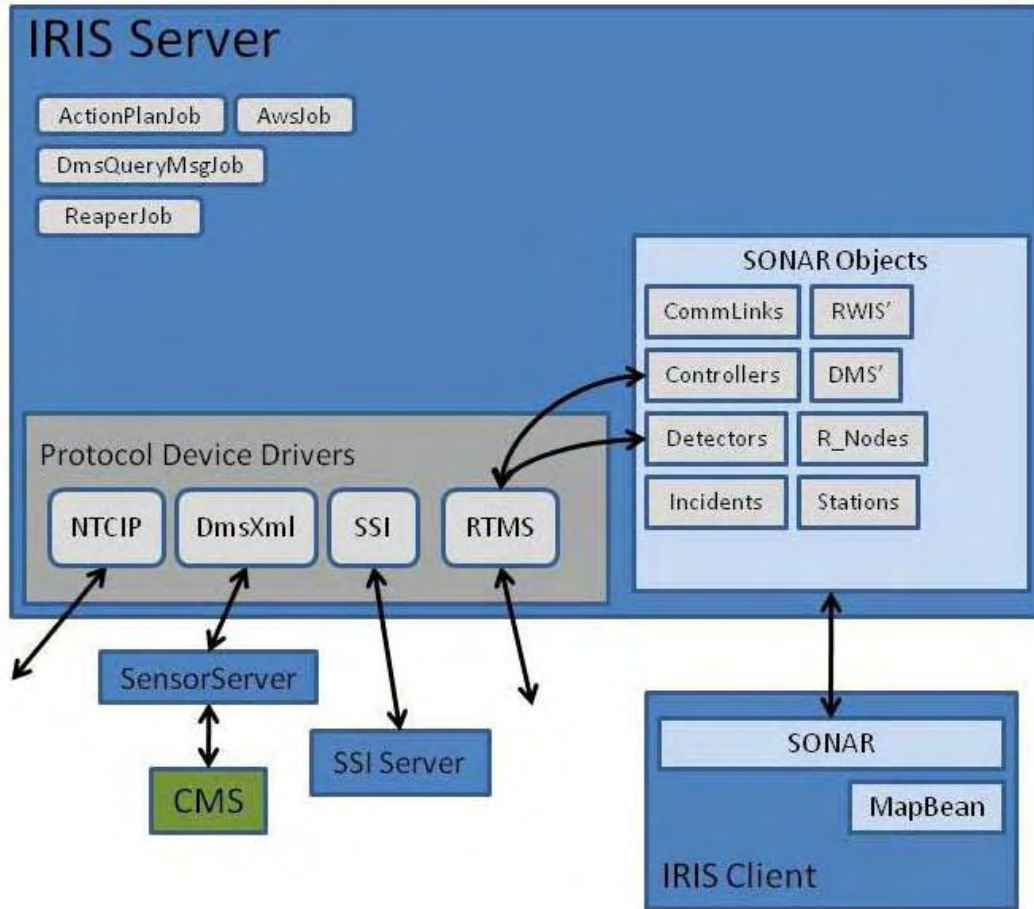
IRIS Server

ActionPlanJob
AwsJob
DmsQueryMsgJob
ReaperJob

SONAR Objects
CommLinks
RWIS'
Controllers
DMS'
Detectors
R_Nodes
Incidents
Stations

Protocol Device Drivers
NTCIP
DmsXml
SSI
RTMS

SensorServer
CMS
SSI Server

SONAR
MapBean
IRIS Client